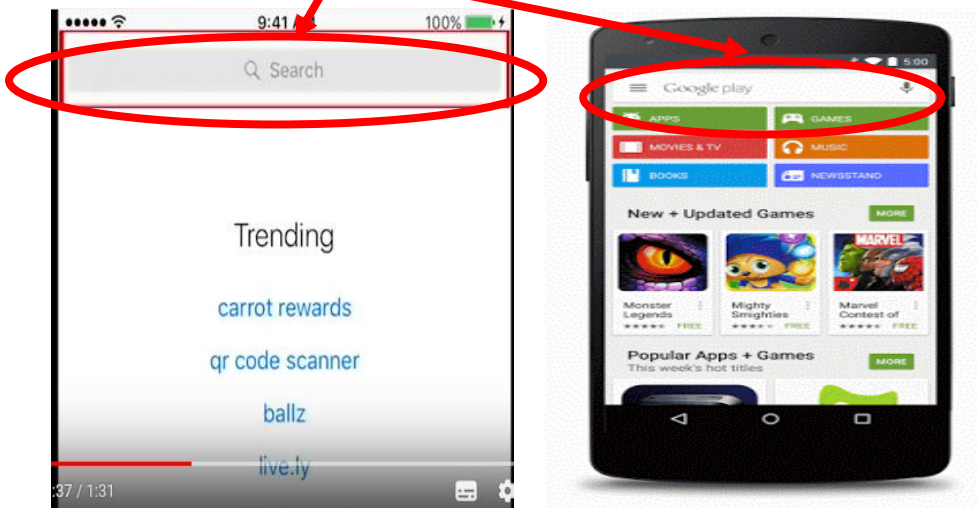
●●●●● 9:41 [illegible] 100%

Search

Trending

carrot rewards

qr code scanner

ballz

live.ly

:37 / 1:31

5:00

Google play

APPS

GAMES

MOVIES & TV

MUSIC

BOOKS

NEWSSTAND

New + Updated Games

MORE

MARVEL

Monster Legends

FREE

Mighty Smighties

FREE

Marvel Contest of

FREE

Popular Apps + Games

This week's hot titles

MORE